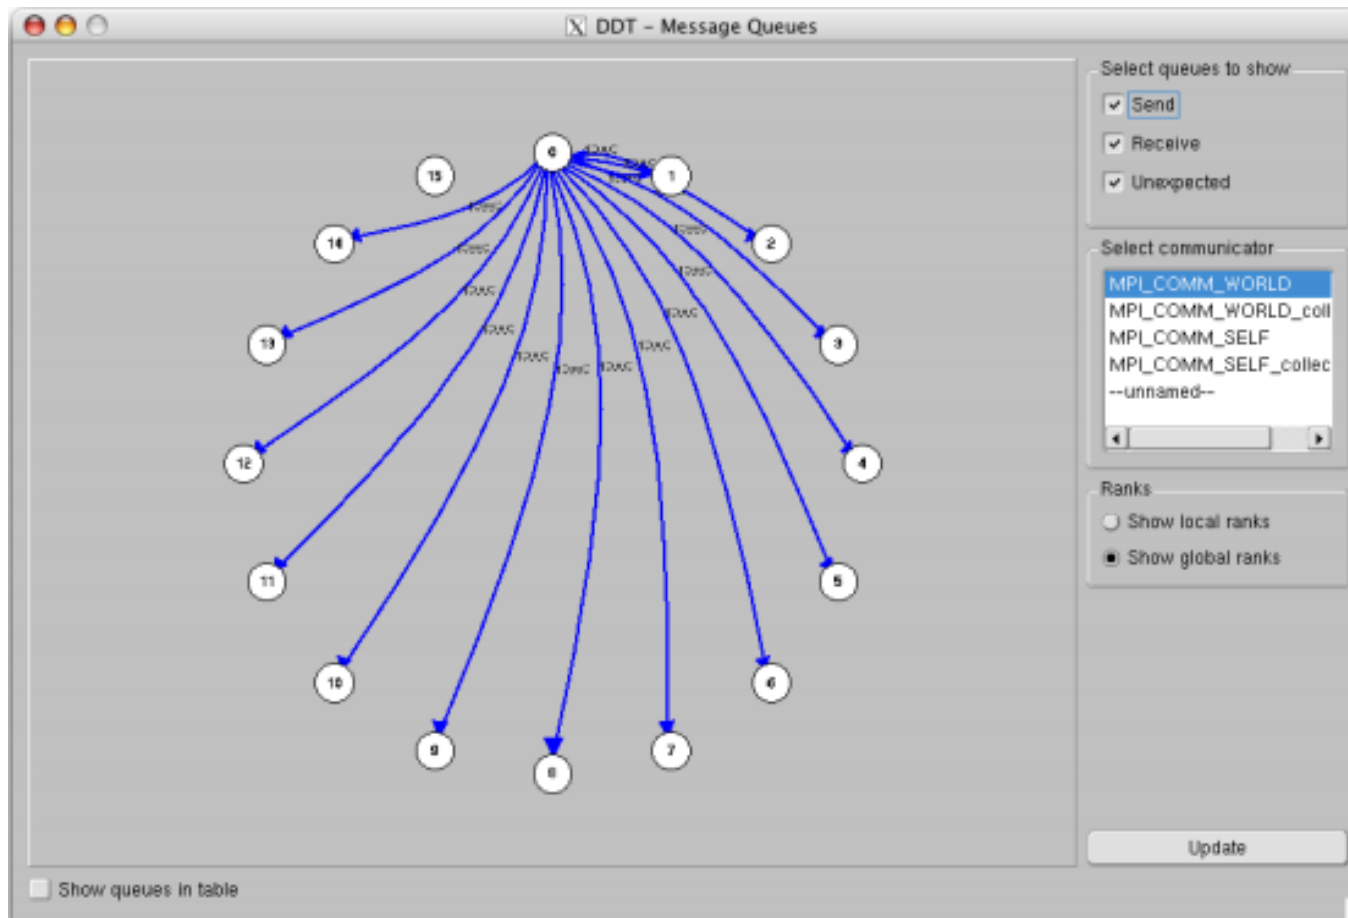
DDT - Message Queues

0
1
2
3
4
5
6
7
8
9
10
11
12
13
14
15

Select queues to show
Send
Receive
Unexpected

Select communicator
MPI_COMM_WORLD
MPI_COMM_WORLD_coll
MPI_COMM_SELF
MPI_COMM_SELF_collec
--unnamed--

Ranks
Show local ranks
Show global ranks

Update

Show queues in table